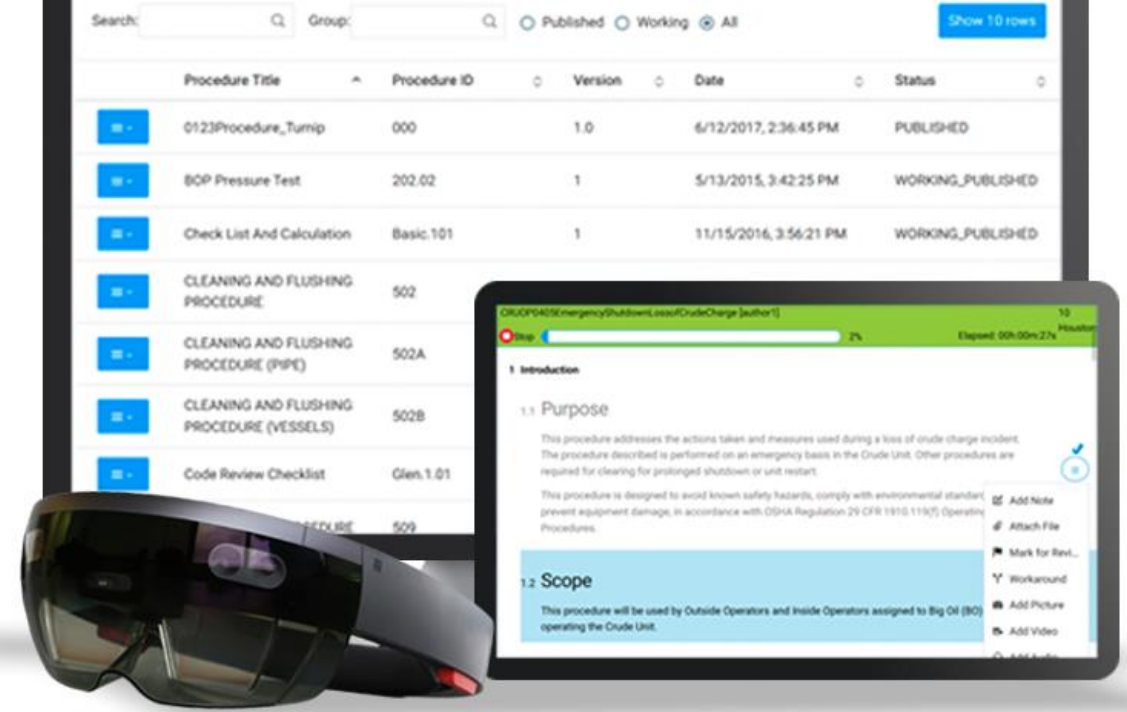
Search: Group: Published Working All Show 10 rows

| | Procedure Title | Procedure ID | Version | Date | Status |
|---|---|---|---|---|---|
| | 0123Procedure_Turnip | 000 | 1.0 | 6/12/2017, 2:36:45 PM | PUBLISHED |
| | BOP Pressure Test | 202.02 | 1 | 5/13/2015, 3:42:25 PM | WORKING_PUBLISHED |
| | Check List And Calculation | Basic.101 | 1 | 11/15/2016, 3:56:21 PM | WORKING_PUBLISHED |
| | CLEANING AND FLUSHING PROCEDURE | 502 | | | |
| | CLEANING AND FLUSHING PROCEDURE (PIPE) | 502A | | | |
| | CLEANING AND FLUSHING PROCEDURE (VESSELS) | 502B | | | |
| | Code Review Checklist | Glen.1.01 | | | |
| | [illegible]EDURE | 509 | | | |

CRUOP0405EmergencyShutdownLossofCrudeCharge [author1] 10 Houston

Stop 2% Elapsed: 00h:00m:27s

1 Introduction

1.1 Purpose

This procedure addresses the actions taken and measures used during a loss of crude charge incident. The procedure described is performed on an emergency basis in the Crude Unit. Other procedures are required for clearing for prolonged shutdown or unit restart.

This procedure is designed to avoid known safety hazards, comply with environmental standar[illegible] prevent equipment damage, in accordance with OSHA Regulation 29 CFR 1910.119(f) Operatin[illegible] Procedures.

1.2 Scope

This procedure will be used by Outside Operators and Inside Operators assigned to Big Oil (BO)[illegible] operating the Crude Unit.

Add Note
Attach File
Mark for Revi...
Workaround
Add Picture
Add Video
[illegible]